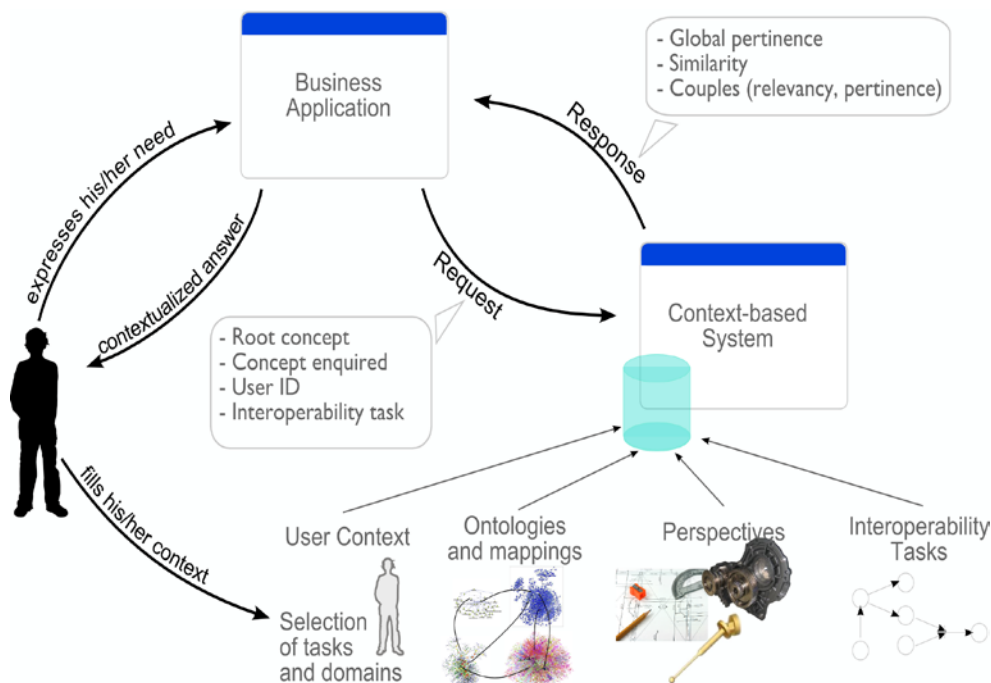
Business Application

- Global pertinence
- Similarity
- Couples (relevancy, pertinence)

Response

expresses his/her need

contextualized answer

Request

Context-based System

- Root concept
- Concept enquired
- User ID
- Interoperability task

fills his/her context

User Context

Selection of tasks and domains

Ontologies and mappings

Perspectives

Interoperability Tasks